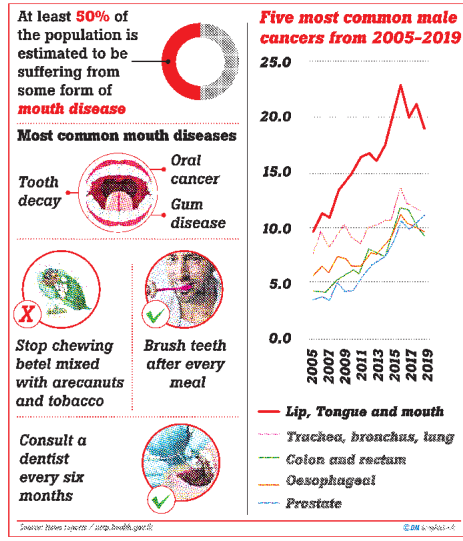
At least 50% of the population is estimated to be suffering from some form of mouth disease

Most common mouth diseases

Tooth decay

Oral cancer

Gum disease

X

Stop chewing betel mixed with arecanuts and tobacco

Brush teeth after every meal

Consult a dentist every six months

Five most common male cancers from 2005-2019

25.0

20.0

15.0

10.0

5.0

0.0

2005

2007

2009

2011

2013

2015

2017

2019

Lip, Tongue and mouth

Trachea, bronchus, lung

Colon and rectum

Oesophageal

Prostate

Source: News reports / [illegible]

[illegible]